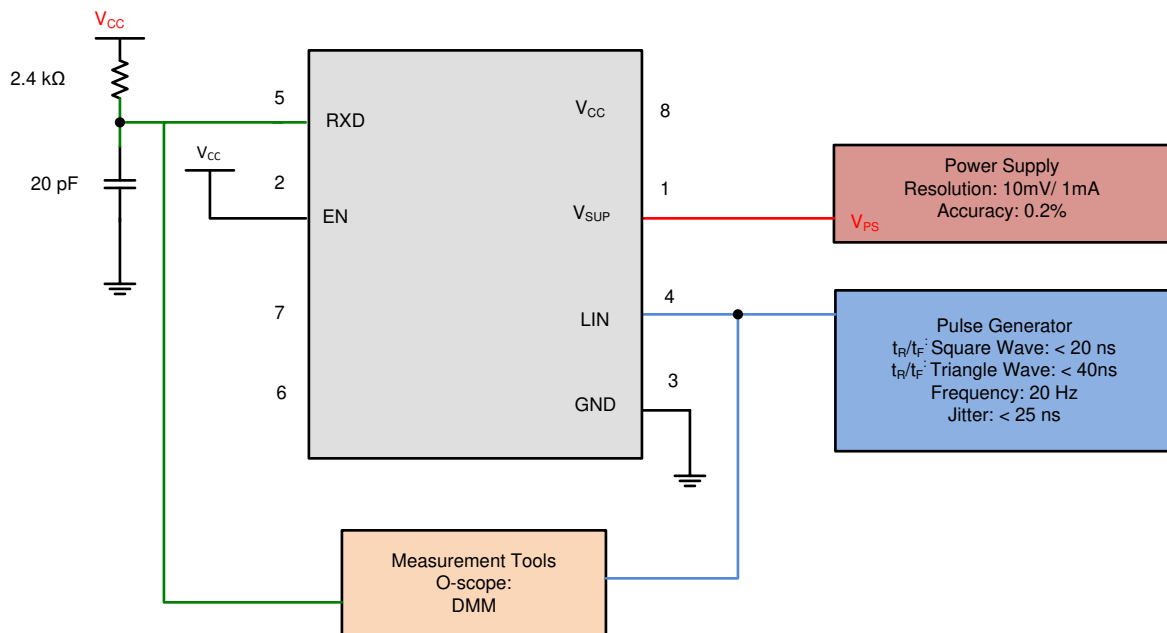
$V_{CC}$

2.4 kΩ

20 pF

5
RXD

$V_{CC}$

2
EN

7

6

$V_{CC}$
8

1
$V_{SUP}$

4
LIN

3
GND

Power Supply
Resolution: 10mV/ 1mA
Accuracy: 0.2%

$V_{PS}$

Pulse Generator
$t_R/t_F$: Square Wave: < 20 ns
$t_R/t_F$: Triangle Wave: < 40ns
Frequency: 20 Hz
Jitter: < 25 ns

Measurement Tools
O-scope:
DMM